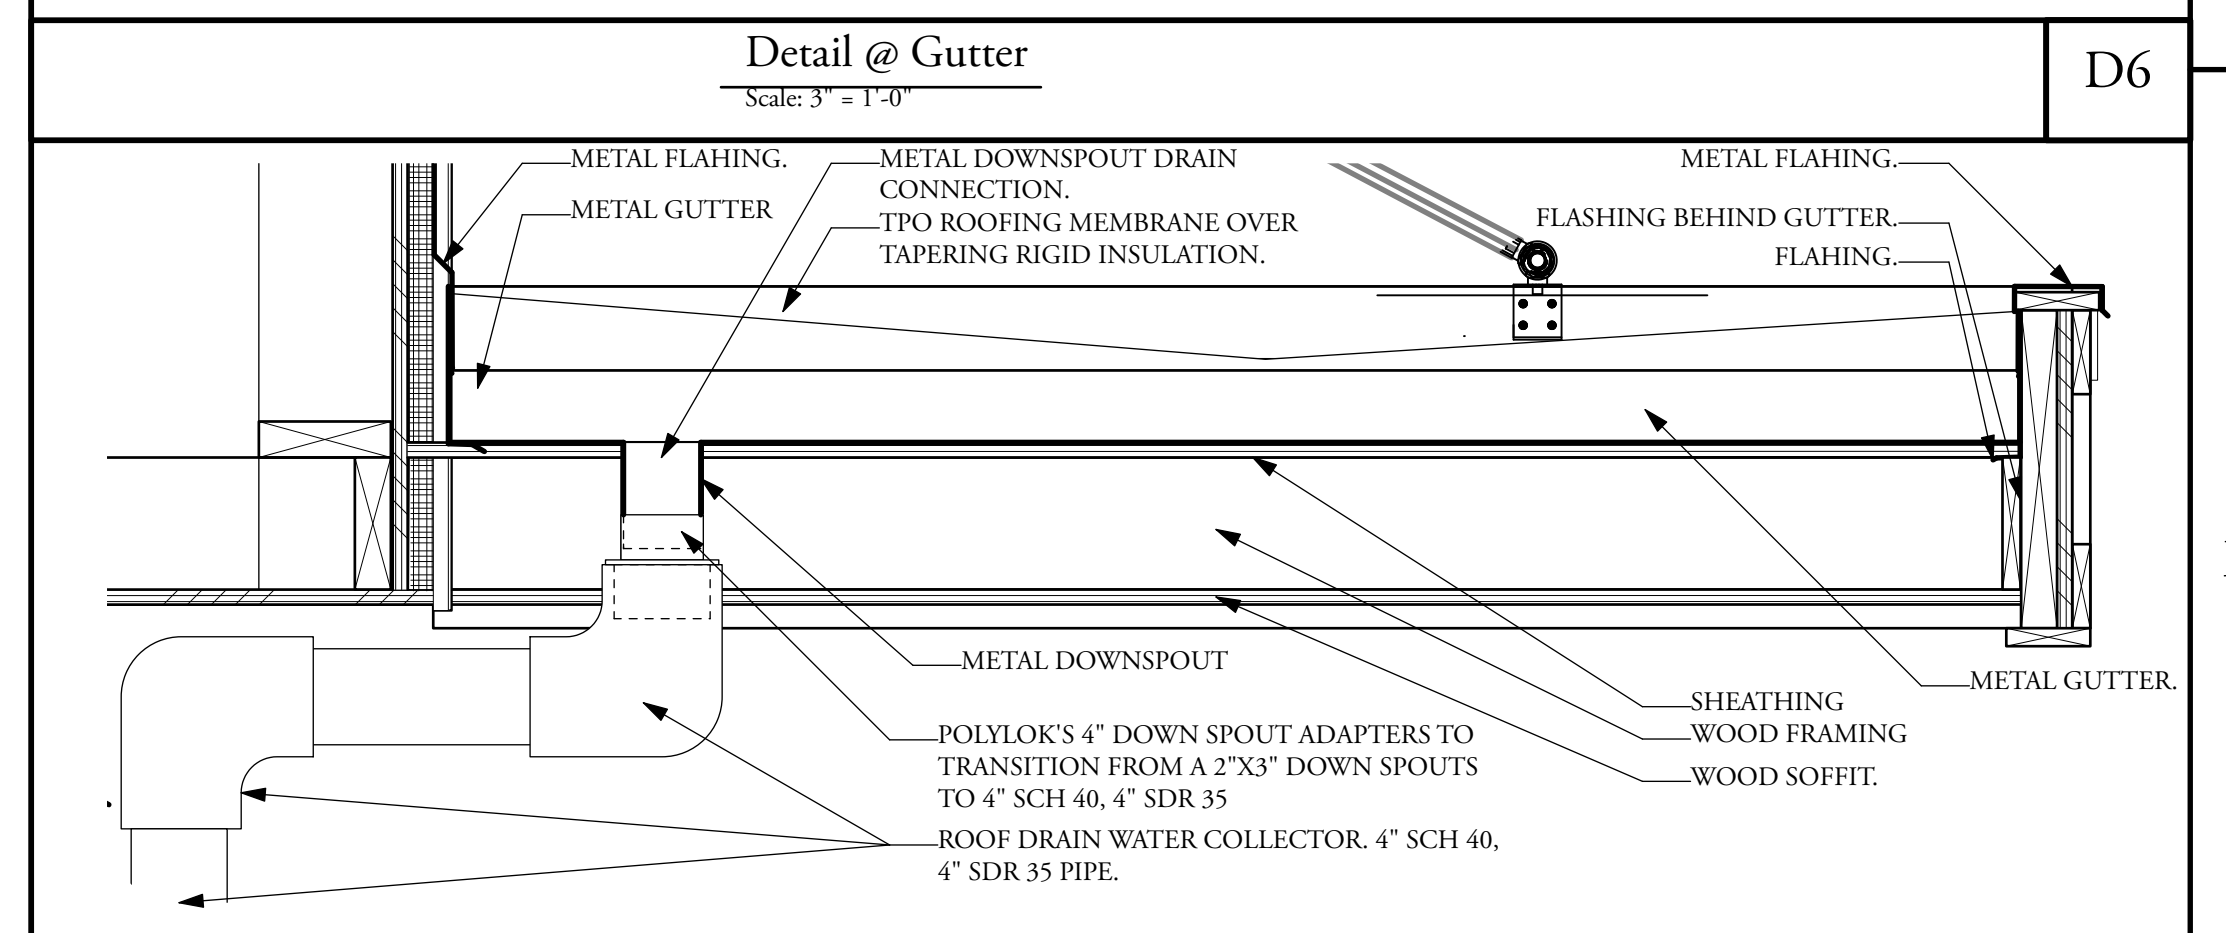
Detail @ Gutter
Scale: 3" = 1'-0"

D6

METAL FLAHING.

METAL GUTTER

METAL DOWNSPOUT DRAIN CONNECTION.

TPO ROOFING MEMBRANE OVER TAPERING RIGID INSULATION.

METAL FLAHING.

FLASHING BEHIND GUTTER.

FLAHING.

METAL DOWNSPOUT

SHEATHING

METAL GUTTER.

WOOD FRAMING

WOOD SOFFIT.

POLYLOK'S 4" DOWN SPOUT ADAPTERS TO TRANSITION FROM A 2"X3" DOWN SPOUTS TO 4" SCH 40, 4" SDR 35

ROOF DRAIN WATER COLLECTOR. 4" SCH 40, 4" SDR 35 PIPE.